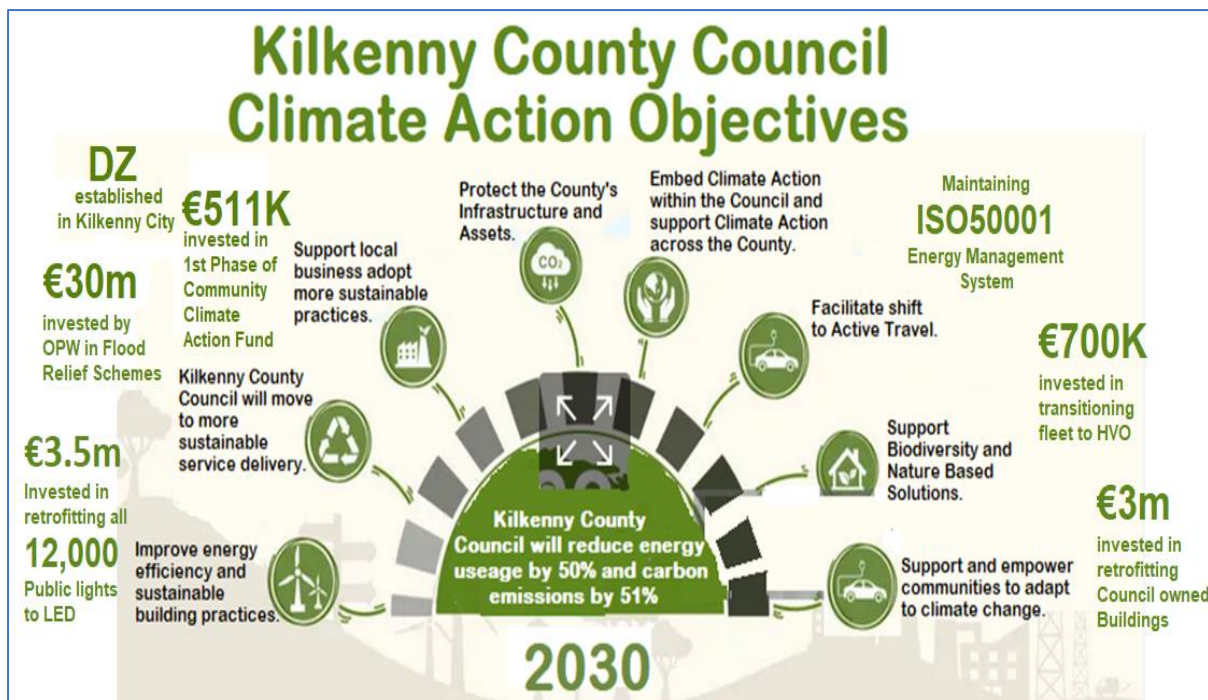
Kilkenny County Council Climate Action Objectives

DZ established in Kilkenny City

€511K invested in 1st Phase of Community Climate Action Fund

€30m invested by OPW in Flood Relief Schemes

€3.5m Invested in retrofitting all 12,000 Public lights to LED

Support local business adopt more sustainable practices.

Protect the County's Infrastructure and Assets.

$CO_2$

Embed Climate Action within the Council and support Climate Action across the County.

Maintaining ISO50001 Energy Management System

Facilitate shift to Active Travel.

€700K invested in transitioning fleet to HVO

Kilkenny County Council will move to more sustainable service delivery.

Support Biodiversity and Nature Based Solutions.

€3m invested in retrofitting Council owned Buildings

Improve energy efficiency and sustainable building practices.

Kilkenny County Council will reduce energy useage by 50% and carbon emissions by 51%

Support and empower communities to adapt to climate change.

2030